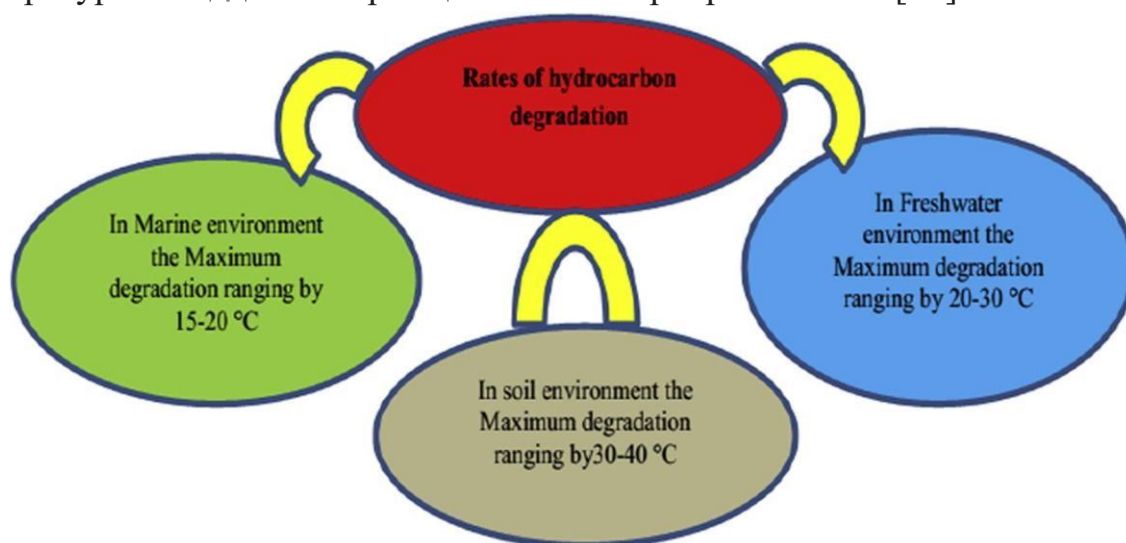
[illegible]

Rates of hydrocarbon degradation

In Marine environment the Maximum degradation ranging by 15-20 °C

In Freshwater environment the Maximum degradation ranging by 20-30 °C

In soil environment the Maximum degradation ranging by30-40 °C